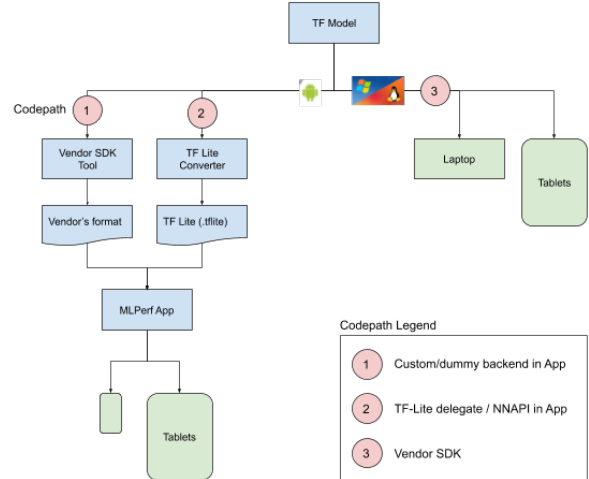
TF Model

Codepath

1

2

3

Vendor SDK Tool

TF Lite Converter

Laptop

Tablets

Vendor's format

TF Lite (.tflite)

MLPerf App

Tablets

Codepath Legend

1 Custom/dummy backend in App

2 TF-Lite delegate / NNAPI in App

3 Vendor SDK